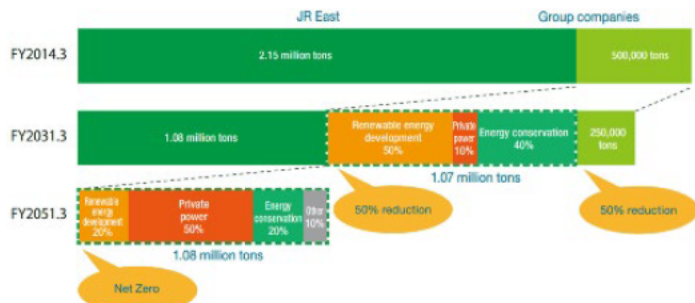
JR East

Group companies

FY2014.3

2.15 million tons

500,000 tons

FY2031.3

1.08 million tons

Renewable energy development 50%

Private power 10%

Energy conservation 40%

250,000 tons

1.07 million tons

FY2051.3

Renewable energy development 20%

Private power 50%

Energy conservation 20%

Other 10%

1.08 million tons

50% reduction

50% reduction

Net Zero